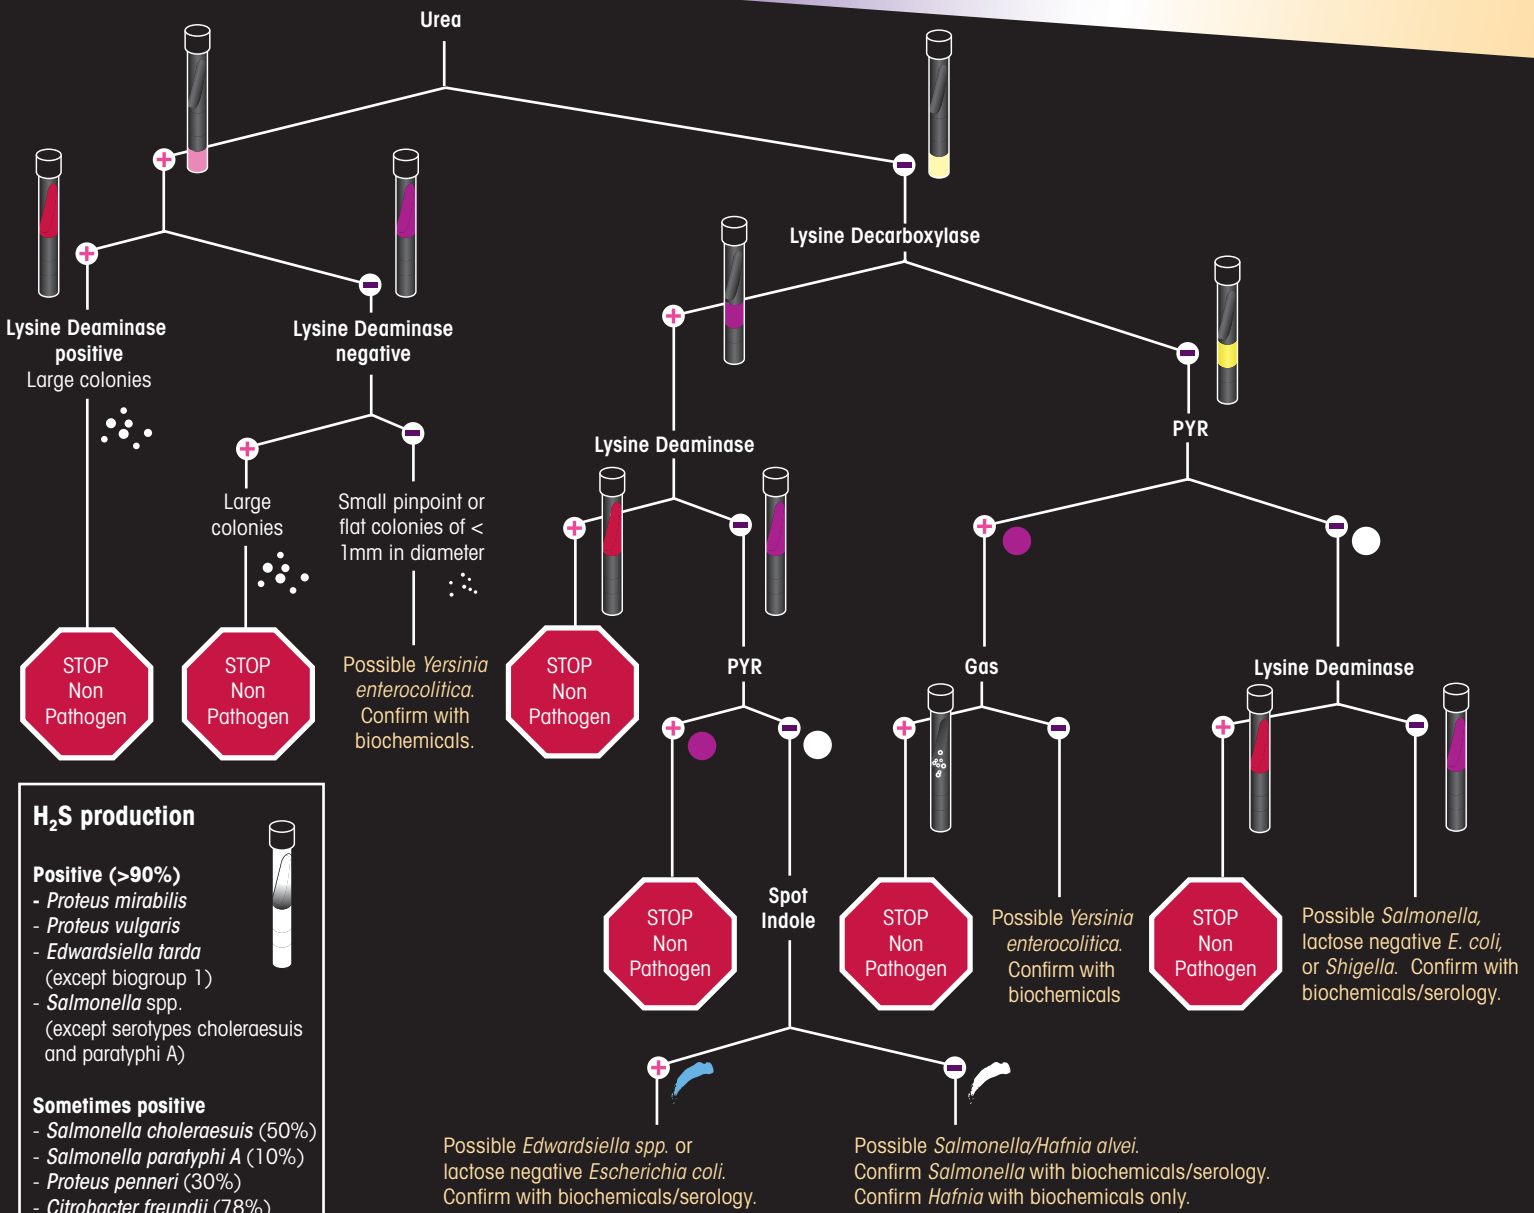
Urea

Lysine Deaminase positive
Large colonies

STOP
Non
Pathogen

Lysine Deaminase negative

Large colonies

STOP
Non
Pathogen

Small pinpoint or flat colonies of < 1mm in diameter

Possible Yersinia enterocolitica. Confirm with biochemicals.

Lysine Decarboxylase

Lysine Deaminase

STOP
Non
Pathogen

PYR

STOP
Non
Pathogen

Spot Indole

Possible Edwardsiella spp. or lactose negative Escherichia coli. Confirm with biochemicals/serology.

Possible Salmonella/Hafnia alvei. Confirm Salmonella with biochemicals/serology. Confirm Hafnia with biochemicals only.

PYR

Gas

STOP
Non
Pathogen

Possible Yersinia enterocolitica. Confirm with biochemicals

Lysine Deaminase

STOP
Non
Pathogen

Possible Salmonella, lactose negative E. coli, or Shigella. Confirm with biochemicals/serology.

$H_2S$ production

Positive (>90%)
- Proteus mirabilis
- Proteus vulgaris
- Edwardsiella tarda (except biogroup 1)
- Salmonella spp. (except serotypes choleraesuis and paratyphi A)

Sometimes positive
- Salmonella choleraesuis (50%)
- Salmonella paratyphi A (10%)
- Proteus penneri (30%)
- Citrobacter freundii (78%)